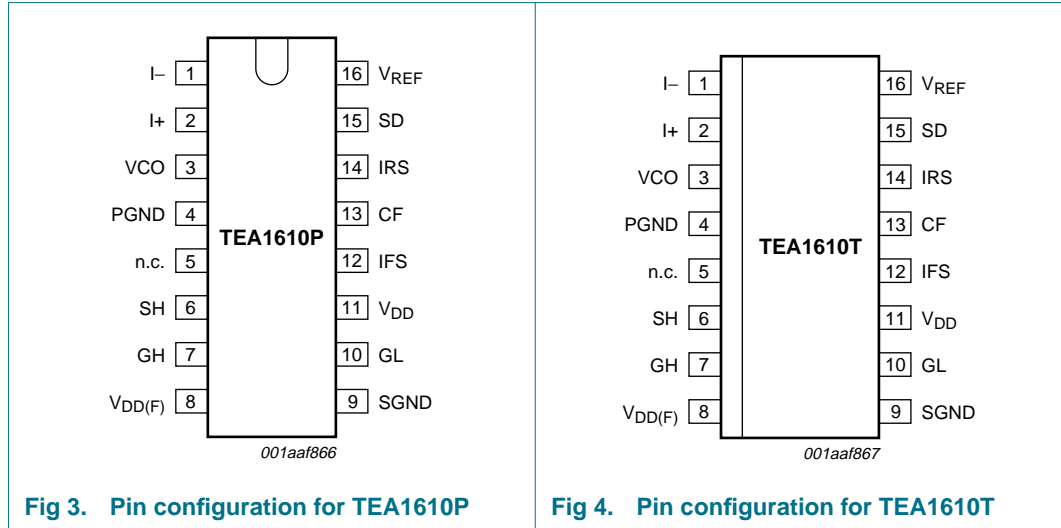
I– 1
I+ 2
VCO 3
PGND 4
n.c. 5
SH 6
GH 7
$V_{DD(F)}$ 8
16 $V_{REF}$
15 SD
14 IRS
13 CF
12 IFS
11 $V_{DD}$
10 GL
9 SGND
TEA1610P
001aaf866

Fig 3. Pin configuration for TEA1610P

I– 1
I+ 2
VCO 3
PGND 4
n.c. 5
SH 6
GH 7
$V_{DD(F)}$ 8
16 $V_{REF}$
15 SD
14 IRS
13 CF
12 IFS
11 $V_{DD}$
10 GL
9 SGND
TEA1610T
001aaf867

Fig 4. Pin configuration for TEA1610T